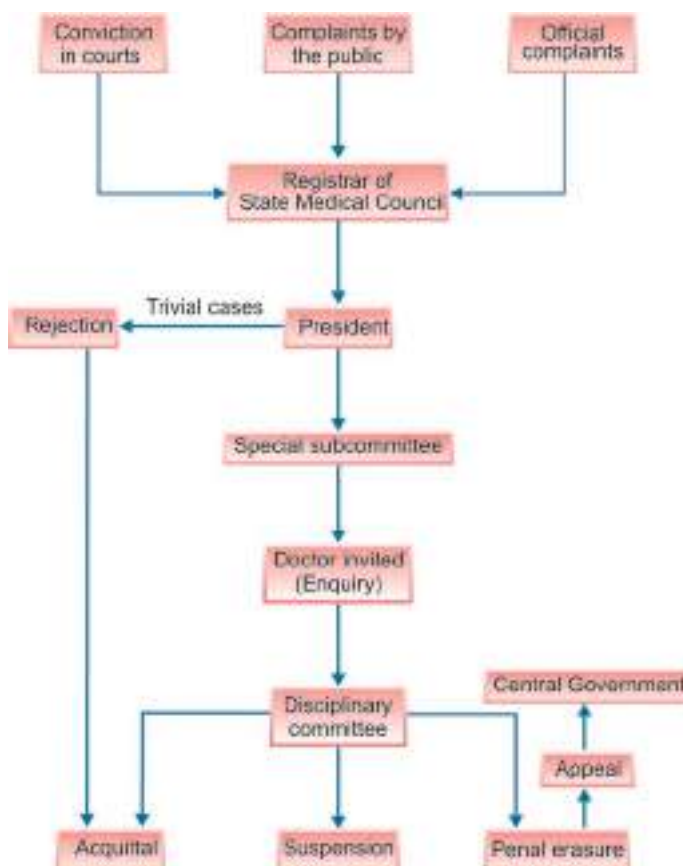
Conviction in courts

Complaints by the public

Official complaints

Registrar of State Medical Council

Trivial cases

Rejection

President

Special subcommittee

Doctor invited (Enquiry)

Central Government

Disciplinary committee

Appeal

Acquittal

Suspension

Penal erasure